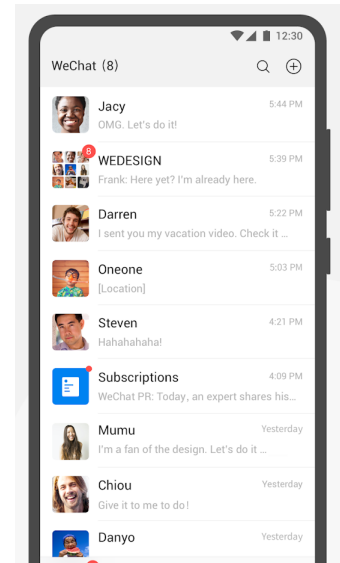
12:30

WeChat (8)

Jacy
5:44 PM
OMG. Let's do it!

8
WEDESIGN
5:39 PM
Frank: Here yet? I'm already here.

Darren
5:22 PM
I sent you my vacation video. Check it ...

Oneone
5:03 PM
[Location]

Steven
4:21 PM
Hahahahaha!

Subscriptions
4:09 PM
WeChat PR: Today, an expert shares his...

Mumu
Yesterday
I'm a fan of the design. Let's do it ...

Chiou
Yesterday
Give it to me to do!

Danyo
Yesterday